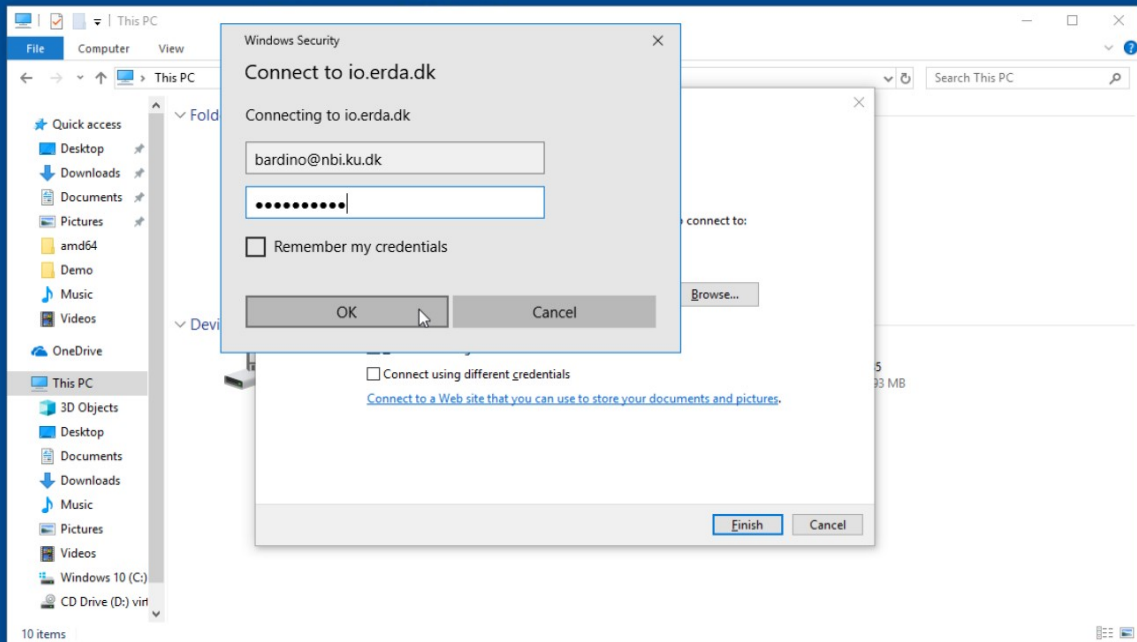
This PC

File Computer View

This PC

Search This PC

Quick access
Desktop
Downloads
Documents
Pictures
amd64
Demo
Music
Videos
OneDrive
This PC
3D Objects
Desktop
Documents
Downloads
Music
Pictures
Videos
Windows 10 (C:)
CD Drive (D:) virt

10 items

Fold

Devi

Windows Security

Connect to io.erda.dk

Connecting to io.erda.dk

bardino@nbi.ku.dk

••••••••••

Remember my credentials

OK Cancel

connect to:

Browse...

Connect using different credentials

Connect to a Web site that you can use to store your documents and pictures.

5
93 MB

Finish Cancel